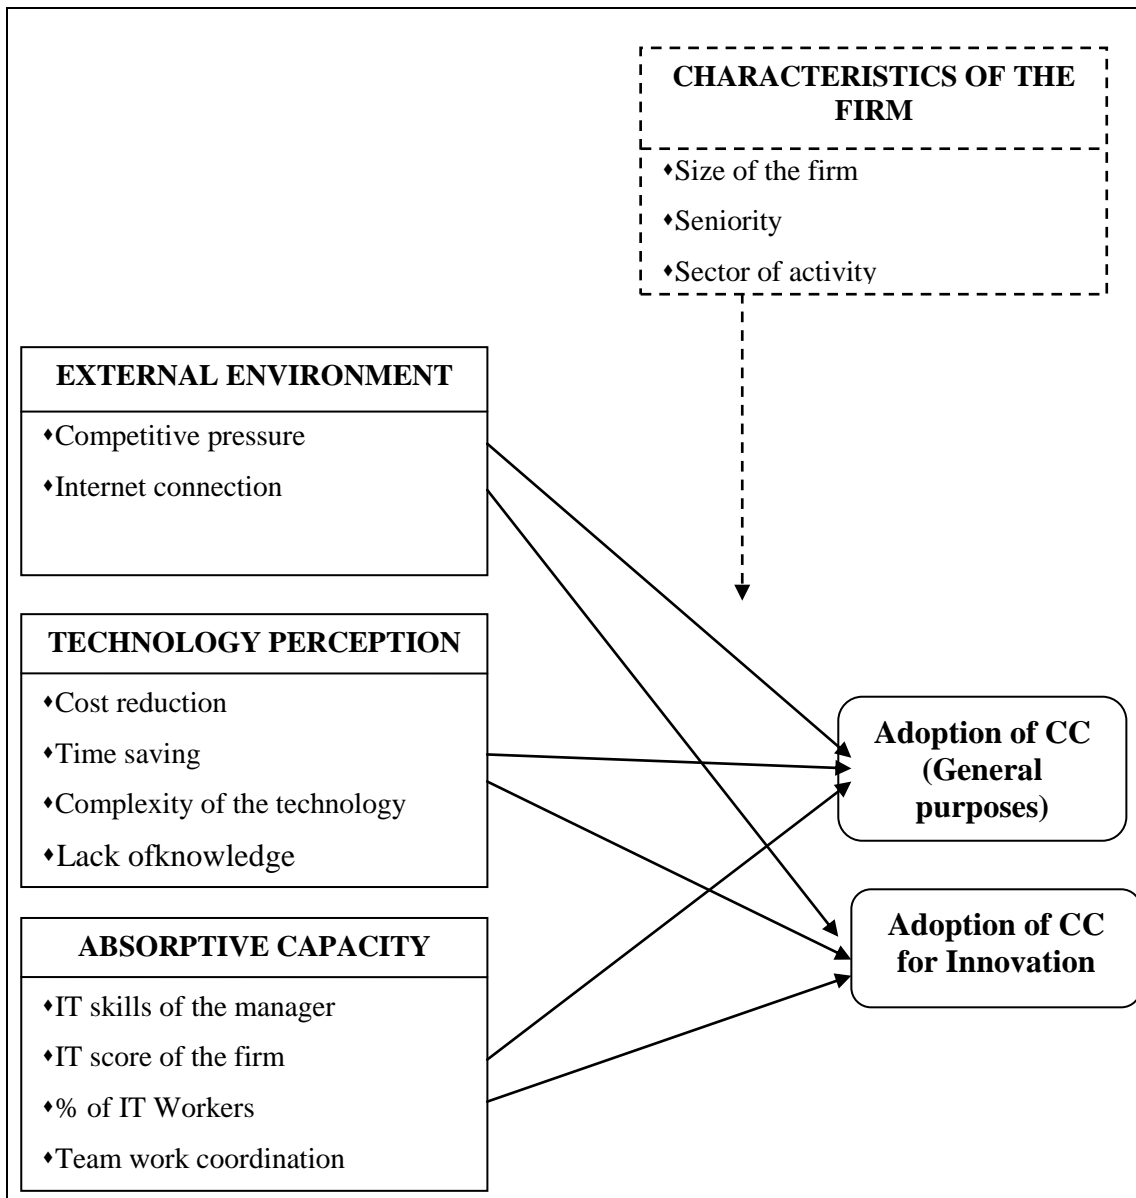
CHARACTERISTICS OF THE FIRM

•Size of the firm
•Seniority
•Sector of activity

EXTERNAL ENVIRONMENT

•Competitive pressure
•Internet connection

TECHNOLOGY PERCEPTION

•Cost reduction
•Time saving
•Complexity of the technology
•Lack ofknowledge

ABSORPTIVE CAPACITY

•IT skills of the manager
•IT score of the firm
•% of IT Workers
•Team work coordination

Adoption of CC (General purposes)

Adoption of CC for Innovation